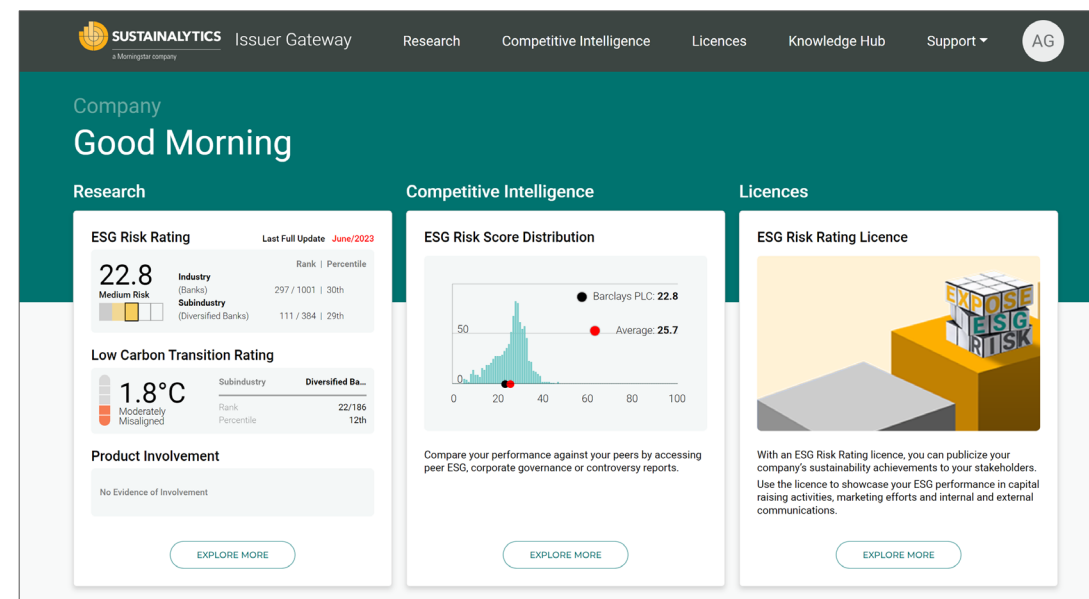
SUSTAINALYTICS
a Morningstar company
Issuer Gateway
Research
Competitive Intelligence
Licences
Knowledge Hub
Support
AG

Company
Good Morning

Research

ESG Risk Rating
Last Full Update June/2023

22.8
Medium Risk

| | Rank \| Percentile |
|---|---|
| Industry (Banks) | 297 / 1001 \| 30th |
| Subindustry (Diversified Banks) | 111 / 384 \| 29th |

Low Carbon Transition Rating

1.8°C
Moderately Misaligned

| Subindustry | Diversified Ba... |
|---|---|
| Rank | 22/186 |
| Percentile | 12th |

Product Involvement
No Evidence of Involvement

EXPLORE MORE

Competitive Intelligence

ESG Risk Score Distribution

Barclays PLC: 22.8
Average: 25.7
50
0
0 20 40 60 80 100

Compare your performance against your peers by accessing peer ESG, corporate governance or controversy reports.

EXPLORE MORE

Licences

ESG Risk Rating Licence

EXPOSE ESG RISK

With an ESG Risk Rating licence, you can publicize your company's sustainability achievements to your stakeholders.
Use the licence to showcase your ESG performance in capital raising activities, marketing efforts and internal and external communications.

EXPLORE MORE